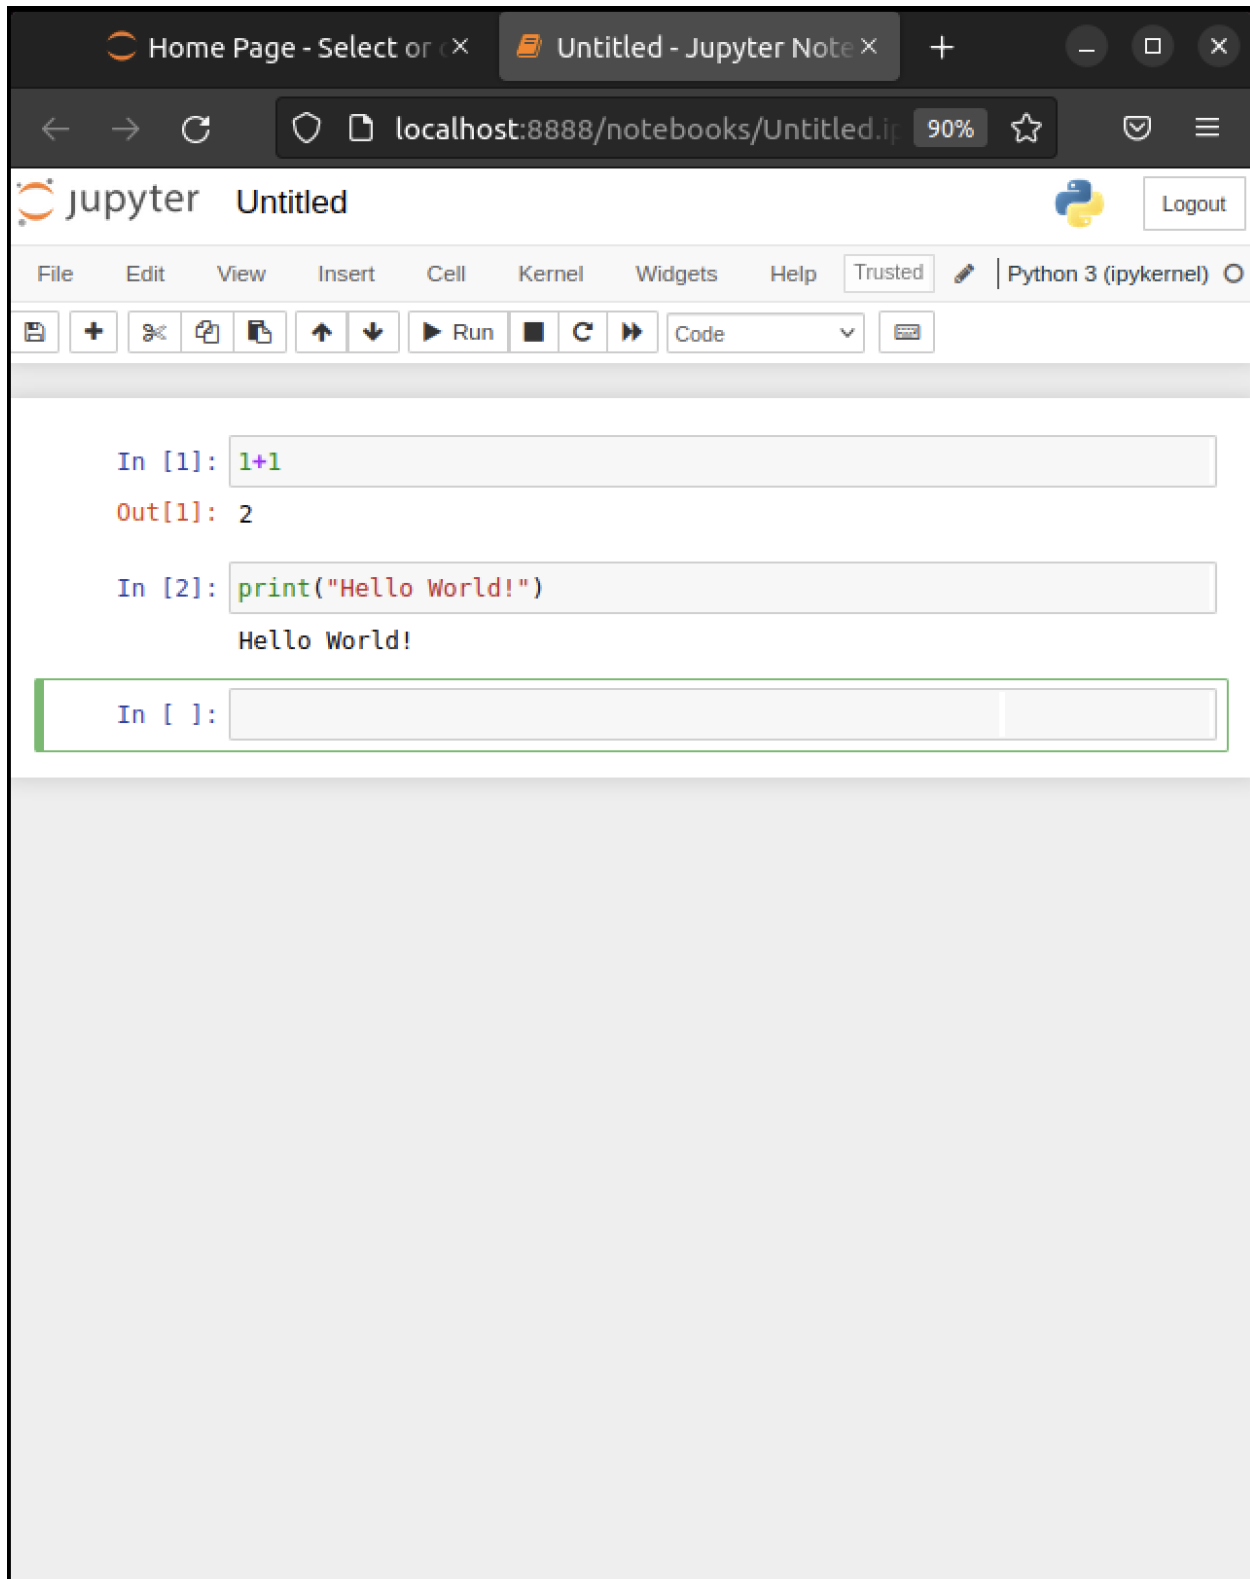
Home Page - Select or ×

Untitled - Jupyter Note ×

+

localhost:8888/notebooks/Untitled.i

90%

jupyter Untitled

Logout

File Edit View Insert Cell Kernel Widgets Help Trusted Python 3 (ipykernel)

Run Code

In [1]: 1+1

Out[1]: 2

In [2]: print("Hello World!")

Hello World!

In [ ]: